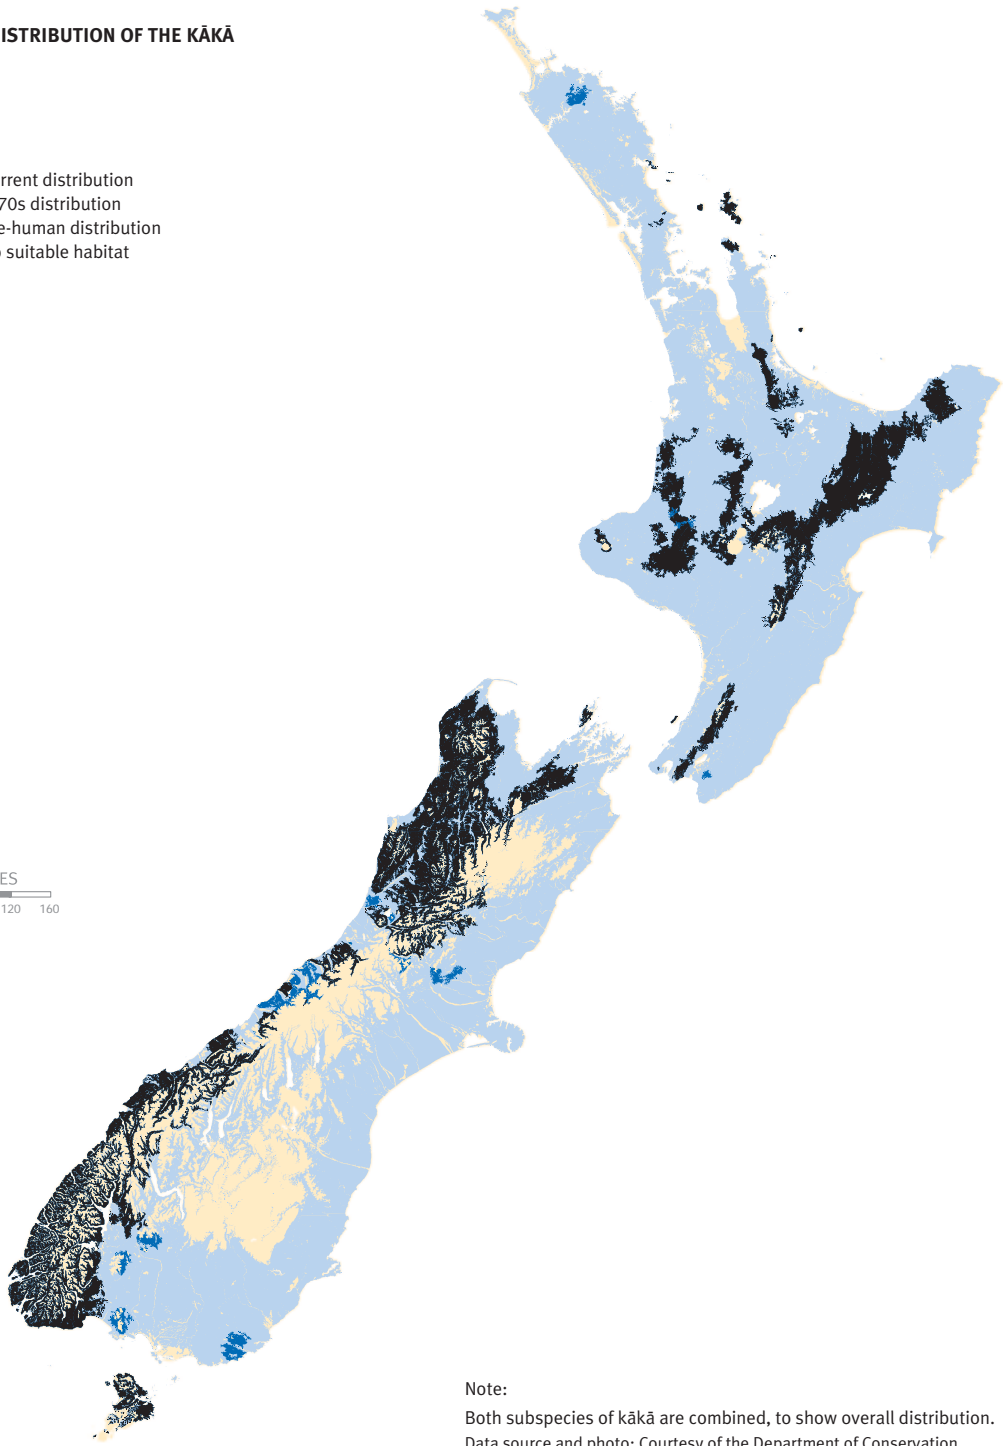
ISTRIBUTION OF THE KĀKĀ

rrent distribution
70s distribution
e-human distribution
suitable habitat

ES
120 160

Note:
Both subspecies of kākā are combined, to show overall distribution.
Data source and photo: Courtesy of the Department of Conservation